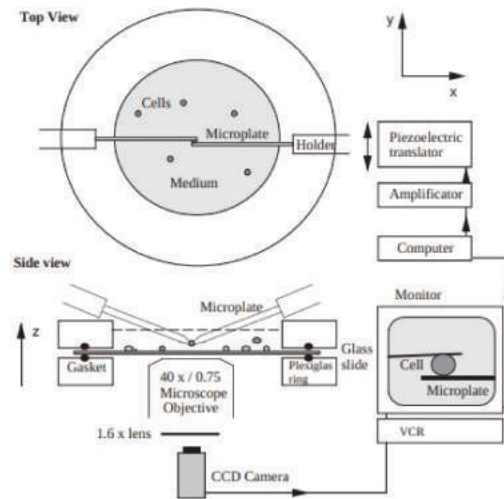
Top View

y

x

Cells

Microplate

Holder

Medium

Piezoelectric translator

Amplificator

Computer

Side view

Microplate

z

Gasket

Plexiglas ring

Glass slide

40 x / 0.75 Microscope Objective

Monitor

Cell

Microplate

1.6 x lens

VCR

CCD Camera